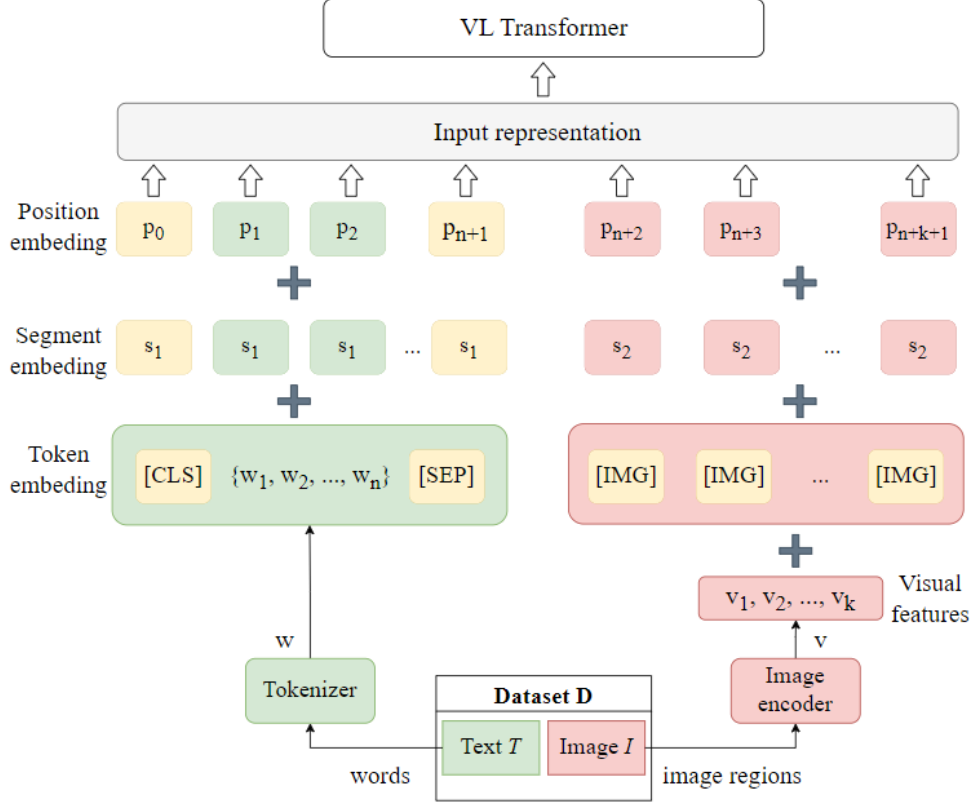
VL Transformer

Input representation

Position embeding

$p_0$ $p_1$ $p_2$ $p_{n+1}$ $p_{n+2}$ $p_{n+3}$ $p_{n+k+1}$

Segment embeding

$s_1$ $s_1$ $s_1$ ... $s_1$ $s_2$ $s_2$ ... $s_2$

Token embeding

[CLS] $\{w_1, w_2, ..., w_n\}$ [SEP]

[IMG] [IMG] ... [IMG]

$v_1, v_2, ..., v_k$ Visual features

w

v

Tokenizer

Dataset D

Text $T$ Image $I$

Image encoder

words

image regions